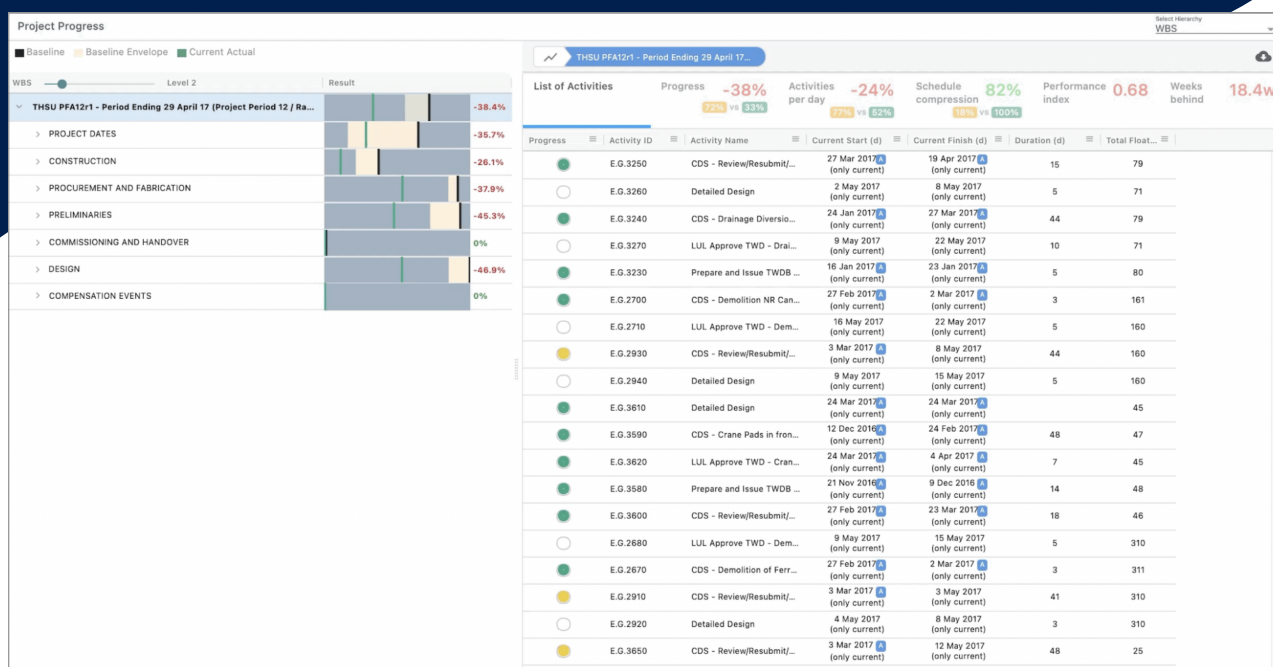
Project Progress

Select Hierarchy
WBS

Baseline Baseline Envelope Current Actual

WBS Level 2 Result

THSU PFA12r1 - Period Ending 29 April 17 (Project Period 12 / Ra... -38.4%
PROJECT DATES -35.7%
CONSTRUCTION -26.1%
PROCUREMENT AND FABRICATION -37.9%
PRELIMINARIES -45.3%
COMMISSIONING AND HANDOVER 0%
DESIGN -46.9%
COMPENSATION EVENTS 0%

THSU PFA12r1 - Period Ending 29 April 17...

List of Activities

Progress -38% 72% vs 33%

Activities per day -24% 77% vs 52%

Schedule compression 82% 18% vs 100%

Performance index 0.68

Weeks behind 18.4w

| Progress | Activity ID | Activity Name | Current Start (d) | Current Finish (d) | Duration (d) | Total Float... |
|---|---|---|---|---|---|---|
| | E.G.3250 | CDS - Review/Resubmit/... | 27 Mar 2017 A (only current) | 19 Apr 2017 A (only current) | 15 | 79 |
| | E.G.3260 | Detailed Design | 2 May 2017 (only current) | 8 May 2017 (only current) | 5 | 71 |
| | E.G.3240 | CDS - Drainage Diversio... | 24 Jan 2017 A (only current) | 27 Mar 2017 A (only current) | 44 | 79 |
| | E.G.3270 | LUL Approve TWD - Drai... | 9 May 2017 (only current) | 22 May 2017 (only current) | 10 | 71 |
| | E.G.3230 | Prepare and Issue TWDB ... | 16 Jan 2017 A (only current) | 23 Jan 2017 A (only current) | 5 | 80 |
| | E.G.2700 | CDS - Demolition NR Can... | 27 Feb 2017 A (only current) | 2 Mar 2017 A (only current) | 3 | 161 |
| | E.G.2710 | LUL Approve TWD - Dem... | 16 May 2017 (only current) | 22 May 2017 (only current) | 5 | 160 |
| | E.G.2930 | CDS - Review/Resubmit/... | 3 Mar 2017 A (only current) | 8 May 2017 (only current) | 44 | 160 |
| | E.G.2940 | Detailed Design | 9 May 2017 (only current) | 15 May 2017 (only current) | 5 | 160 |
| | E.G.3610 | Detailed Design | 24 Mar 2017 A (only current) | 24 Mar 2017 A (only current) | | 45 |
| | E.G.3590 | CDS - Crane Pads in fron... | 12 Dec 2016 A (only current) | 24 Feb 2017 A (only current) | 48 | 47 |
| | E.G.3620 | LUL Approve TWD - Cran... | 24 Mar 2017 A (only current) | 4 Apr 2017 A (only current) | 7 | 45 |
| | E.G.3580 | Prepare and Issue TWDB ... | 21 Nov 2016 A (only current) | 9 Dec 2016 A (only current) | 14 | 48 |
| | E.G.3600 | CDS - Review/Resubmit/... | 27 Feb 2017 A (only current) | 23 Mar 2017 A (only current) | 18 | 46 |
| | E.G.2680 | LUL Approve TWD - Dem... | 9 May 2017 (only current) | 15 May 2017 (only current) | 5 | 310 |
| | E.G.2670 | CDS - Demolition of Ferr... | 27 Feb 2017 A (only current) | 2 Mar 2017 A (only current) | 3 | 311 |
| | E.G.2910 | CDS - Review/Resubmit/... | 3 Mar 2017 A (only current) | 3 May 2017 (only current) | 41 | 310 |
| | E.G.2920 | Detailed Design | 4 May 2017 (only current) | 8 May 2017 (only current) | 3 | 310 |
| | E.G.3650 | CDS - Review/Resubmit/... | 3 Mar 2017 A (only current) | 12 May 2017 (only current) | 48 | 25 |